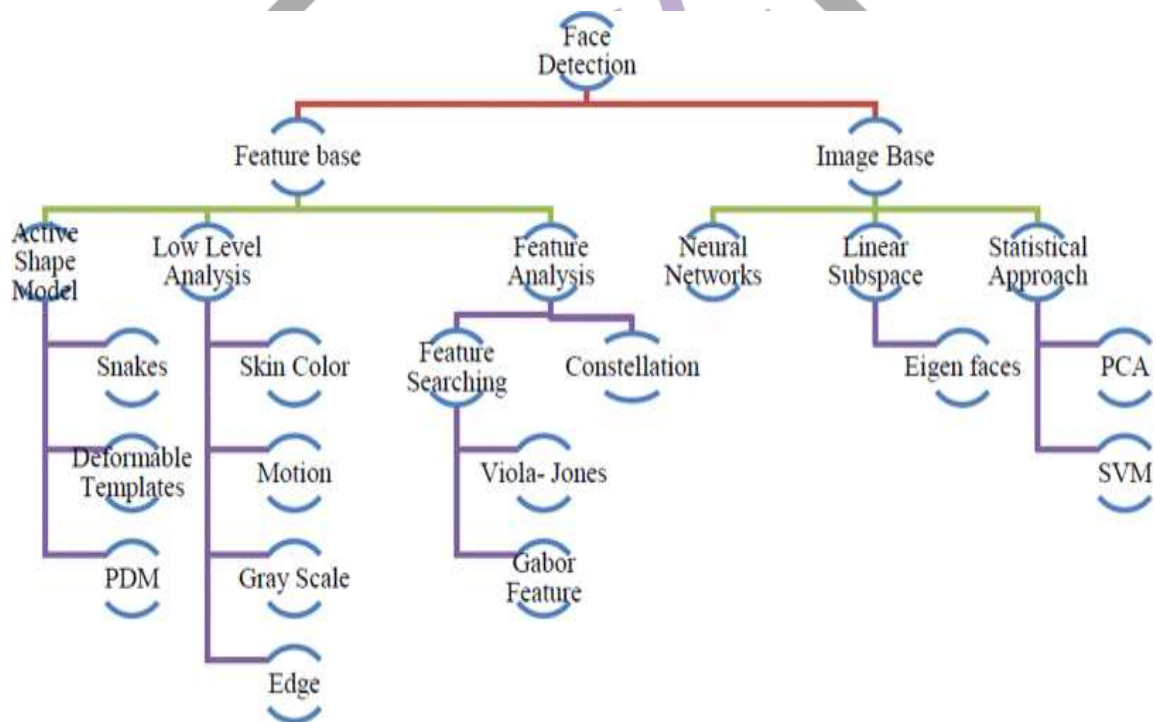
Face Detection

Feature base

Image Base

Active Shape Model

Low Level Analysis

Feature Analysis

Neural Networks

Linear Subspace

Statistical Approach

Snakes

Skin Color

Feature Searching

Constellation

Eigen faces

PCA

Deformable Templates

Motion

Viola- Jones

SVM

PDM

Gray Scale

Gabor Feature

Edge